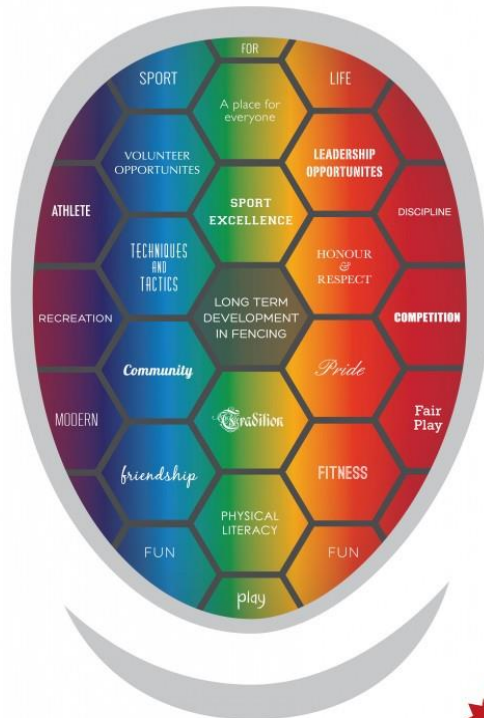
FOR

SPORT

LIFE

A place for everyone

VOLUNTEER OPPORTUNITES

LEADERSHIP OPPORTUNITES

ATHLETE

SPORT EXCELLENCE

DISCIPLINE

TECHNIQUES AND TACTICS

HONOUR & RESPECT

RECREATION

LONG TERM DEVELOPMENT IN FENCING

COMPETITION

Community

Pride

MODERN

Tradition

Fair Play

friendship

FITNESS

PHYSICAL LITERACY

FUN

FUN

play